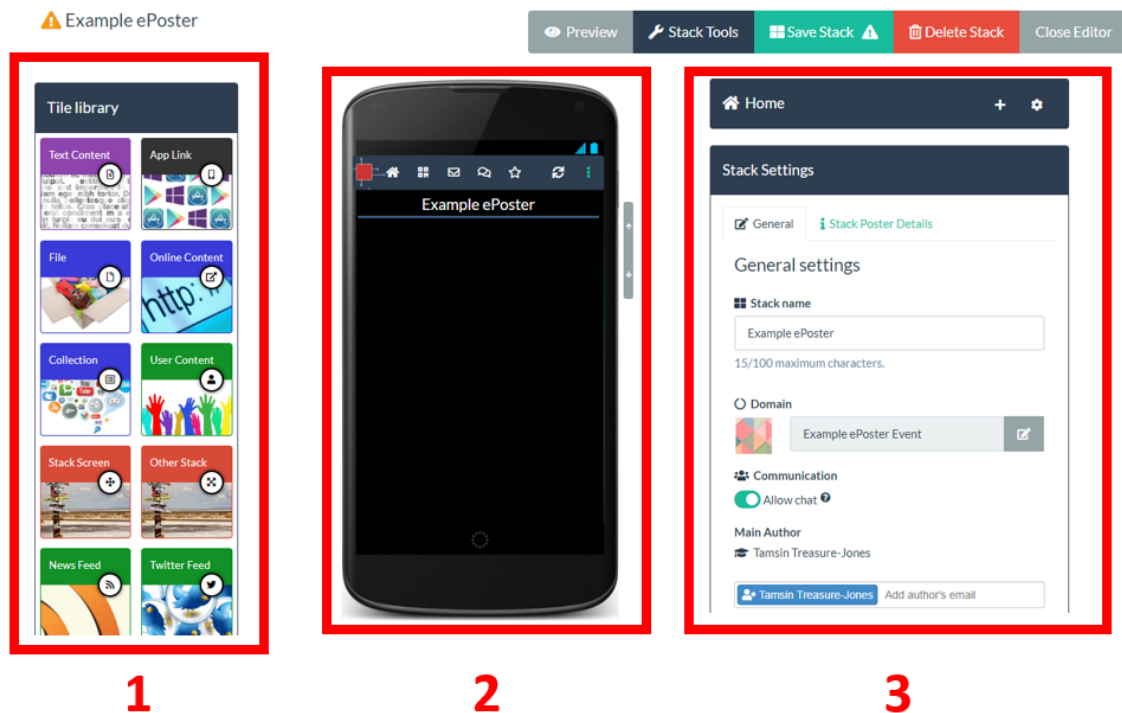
Example ePoster

Preview
Stack Tools
Save Stack
Delete Stack
Close Editor

Tile library

Text Content
App Link
File
Online Content
Collection
User Content
Stack Screen
Other Stack
News Feed
Twitter Feed

Example ePoster

Home

Stack Settings

General
Stack Poster Details

General settings

Stack name

Example ePoster

15/100 maximum characters.

Domain

Example ePoster Event

Communication

Allow chat

Main Author

Tamsin Treasure-Jones

Tamsin Treasure-Jones
Add author's email

1

2

3